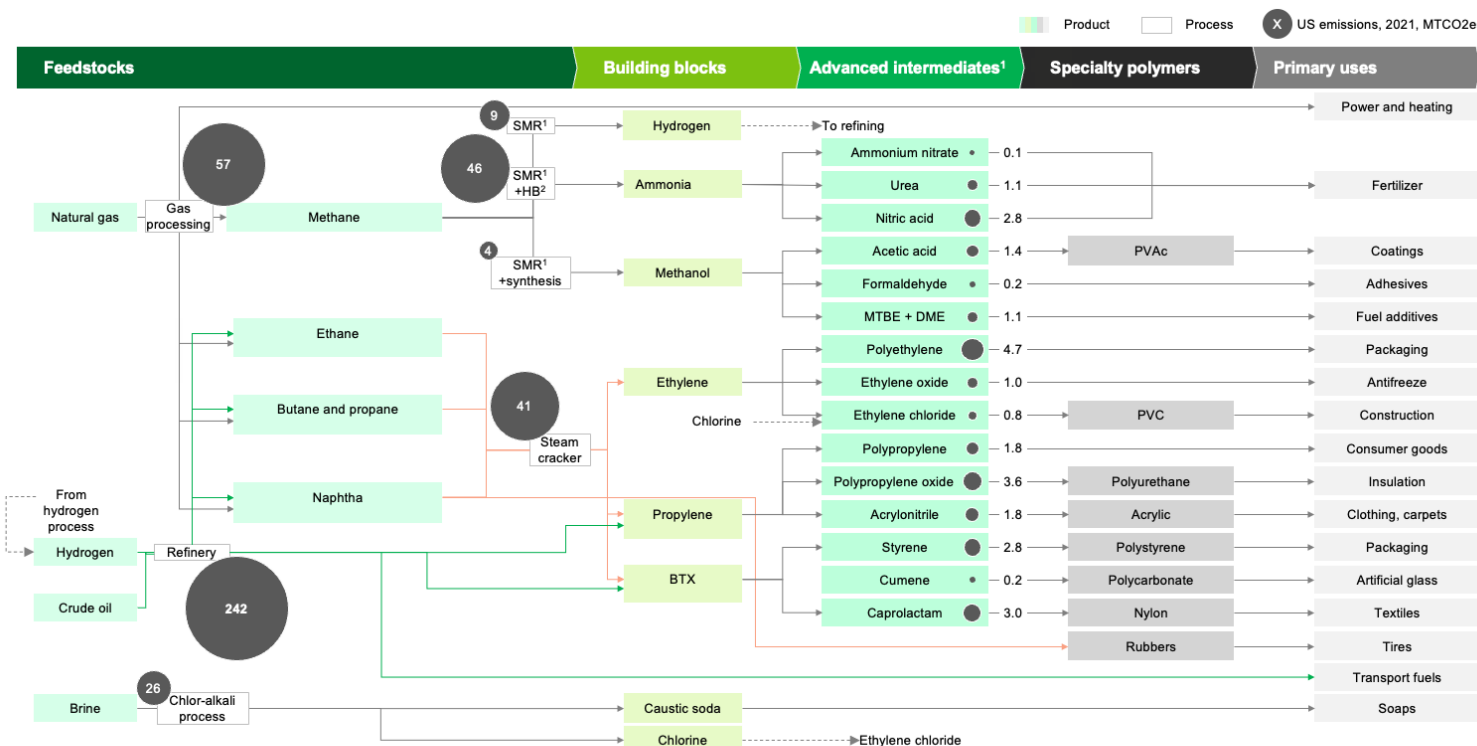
Product Process X US emissions, 2021, MTCO2e

Feedstocks
Building blocks
Advanced intermediates¹
Specialty polymers
Primary uses

Power and heating

9 SMR¹
Hydrogen
To refining

57
46 SMR¹ +HB²
Ammonia
Ammonium nitrate 0.1
Urea 1.1
Fertilizer
Natural gas
Gas processing
Methane
Nitric acid 2.8

4 SMR¹ +synthesis
Methanol
Acetic acid 1.4
PVAc
Coatings
Formaldehyde 0.2
Adhesives
MTBE + DME 1.1
Fuel additives

Ethane
Polyethylene 4.7
Packaging
Ethylene
Ethylene oxide 1.0
Antifreeze
Butane and propane
41
Chlorine
Ethylene chloride 0.8
PVC
Construction
Steam cracker
Polypropylene 1.8
Consumer goods
Polypropylene oxide 3.6
Polyurethane
Insulation
From hydrogen process
Naphtha
Propylene
Acrylonitrile 1.8
Acrylic
Clothing, carpets
Hydrogen
Refinery
Styrene 2.8
Polystyrene
Packaging
BTX
Cumene 0.2
Polycarbonate
Artificial glass
Crude oil
242
Caprolactam 3.0
Nylon
Textiles
Rubbers
Tires
Transport fuels
Brine
26 Chlor-alkali process
Caustic soda
Soaps
Chlorine
Ethylene chloride